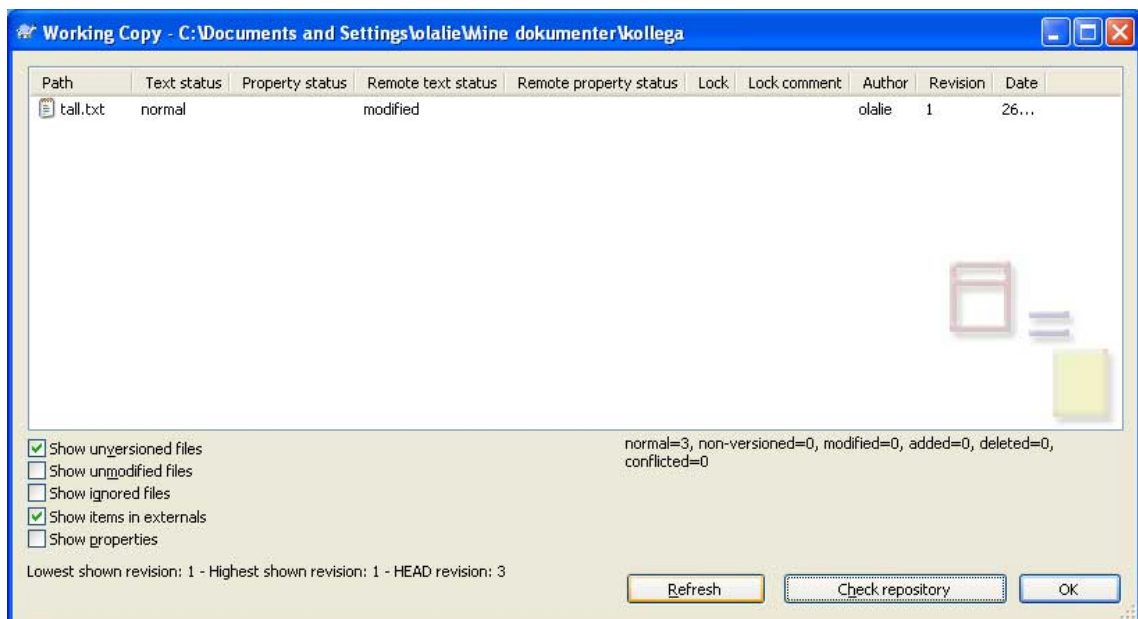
Working Copy - C:\Documents and Settings\olalie\Mine dokumenter\kollega

| Path | Text status | Property status | Remote text status | Remote property status | Lock | Lock comment | Author | Revision | Date |
|---|---|---|---|---|---|---|---|---|---|
| tall.txt | normal | | modified | | | | olalie | 1 | 26... |

Show unversioned files
Show unmodified files
Show ignored files
Show items in externals
Show properties

normal=3, non-versioned=0, modified=0, added=0, deleted=0, conflicted=0

Lowest shown revision: 1 - Highest shown revision: 1 - HEAD revision: 3

Refresh
Check repository
OK